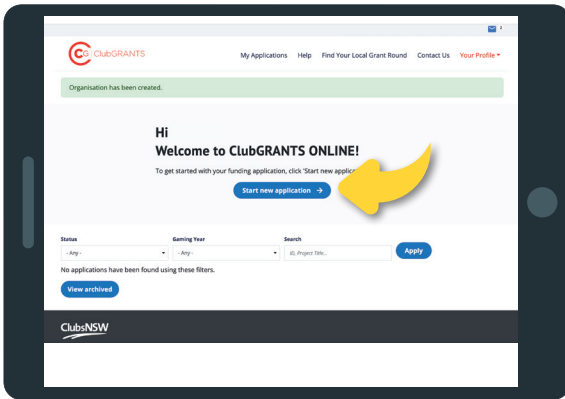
2

CG ClubGRANTS

My Applications Help Find Your Local Grant Round Contact Us Your Profile

Organisation has been created.

Hi
Welcome to ClubGRANTS ONLINE!

To get started with your funding application, click 'Start new applica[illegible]

Start new application →

Status
- Any -

Gaming Year
- Any -

Search
ID, Project Title...

Apply

No applications have been found using these filters.

View archived

ClubsNSW